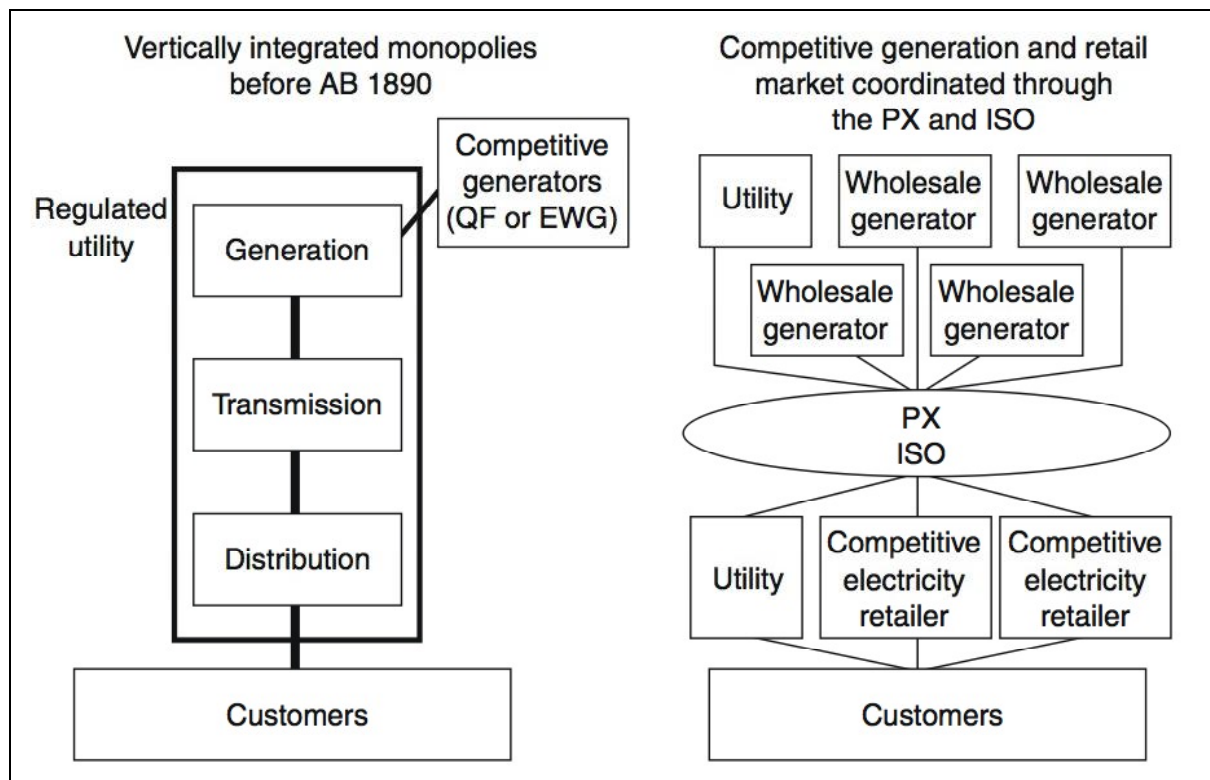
Vertically integrated monopolies before AB 1890

Regulated utility

Generation

Competitive generators (QF or EWG)

Transmission

Distribution

Customers

Competitive generation and retail market coordinated through the PX and ISO

Utility

Wholesale generator

Wholesale generator

Wholesale generator

Wholesale generator

PX
ISO

Utility

Competitive electricity retailer

Competitive electricity retailer

Customers